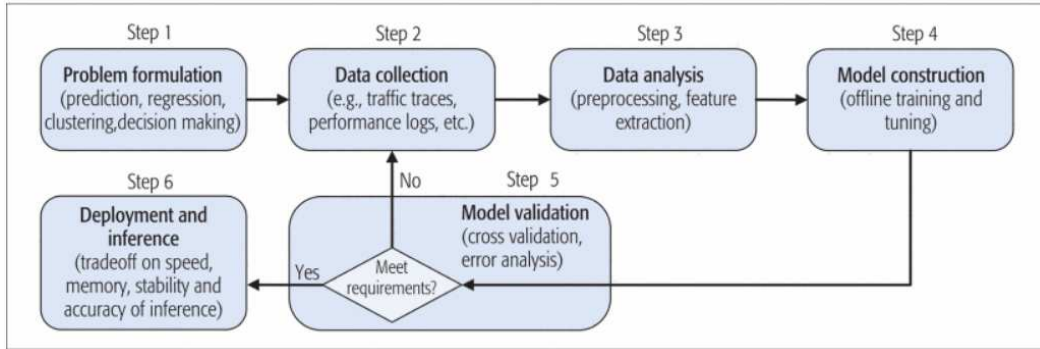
Step 1

Problem formulation
(prediction, regression, clustering,decision making)

Step 2

Data collection
(e.g., traffic traces, performance logs, etc.)

Step 3

Data analysis
(preprocessing, feature extraction)

Step 4

Model construction
(offline training and tuning)

Step 6

Deployment and inference
(tradeoff on speed, memory, stability and accuracy of inference)

No

Step 5

Model validation
(cross validation, error analysis)

Yes

Meet requirements?